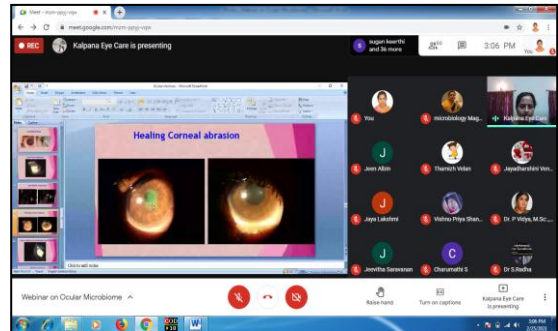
Meet - mzm-pzyj-vqw

meet.google.com/mzm-pzyj-vqw

REC

Kalpana Eye Care is presenting

sugan keerthi and 36 more

37

3:06 PM

You

Healing Corneal abrasion

Click to add notes

You

microbiology Mag...

Kalpana Eye Car...

J

Jeon Albin

Thamizh Velan

Jayadharshini Ven...

J

Jaya Lakshmi

Vishnu Priya Shan...

Dr. P Vidya, M.Sc....

J

Jeevitha Saravanan

C

Charumathi S

Dr S.Radha

Webinar on Ocular Microbiome

Raise hand

Turn on captions

Kalpana Eye Care is presenting

3:06 PM